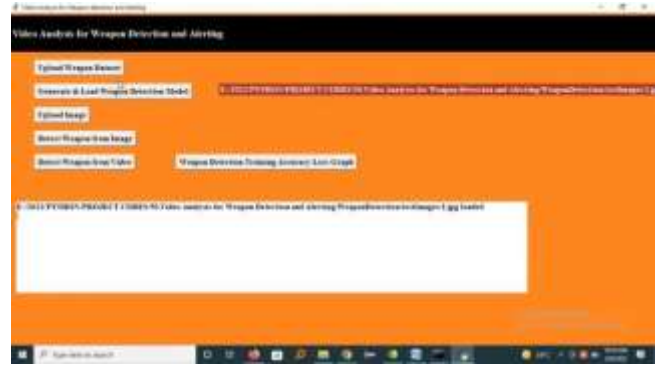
Video Analysis for Weapon Detection and Alerting

Video Analysis for Weapon Detection and Alerting

Upload Weapon Dataset

Generate & Load Weapon Detection Model

E:/2021/PYTHON/PROJECT CODES/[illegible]/Video Analysis for Weapon Detection and Alerting/WeaponDetection/testImages/1.jpg

Upload Image

Detect Weapon from Image

Detect Weapon from Video

Weapon Detection Training Accuracy Loss Graph

E:/2021/PYTHON/PROJECT CODES/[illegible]/Video Analysis for Weapon Detection and Alerting/WeaponDetection/testImages/1.jpg loaded

Type here to search